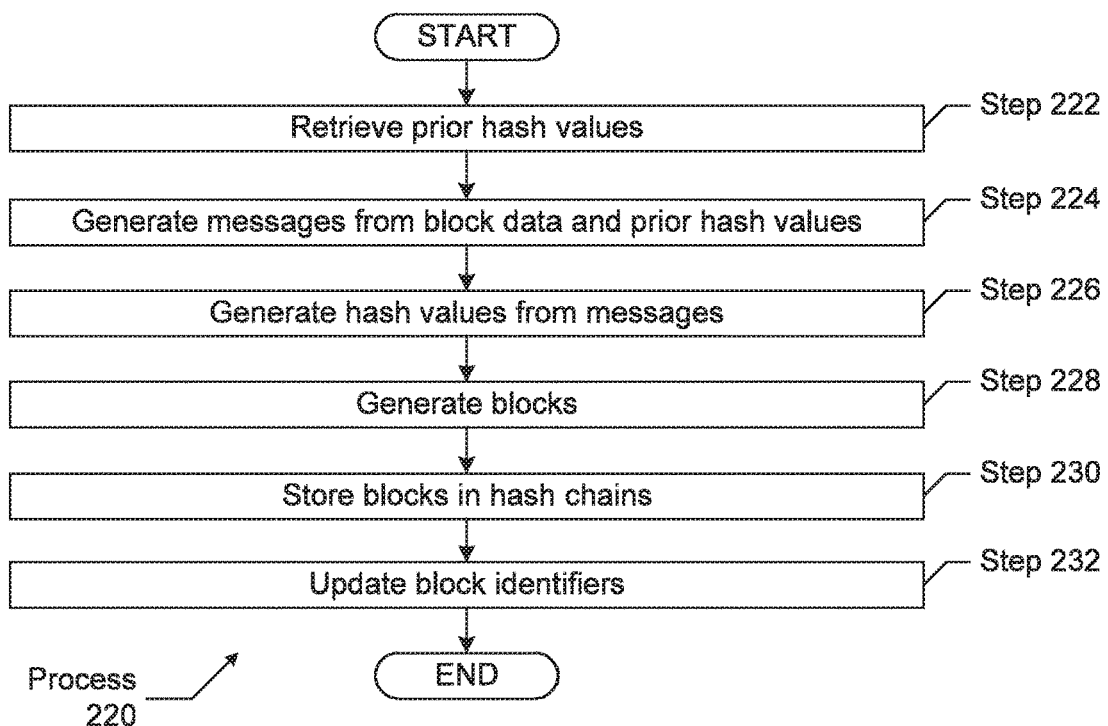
START

Retrieve prior hash values

Step 222

Generate messages from block data and prior hash values

Step 224

Generate hash values from messages

Step 226

Generate blocks

Step 228

Store blocks in hash chains

Step 230

Update block identifiers

Step 232

END

Process 220